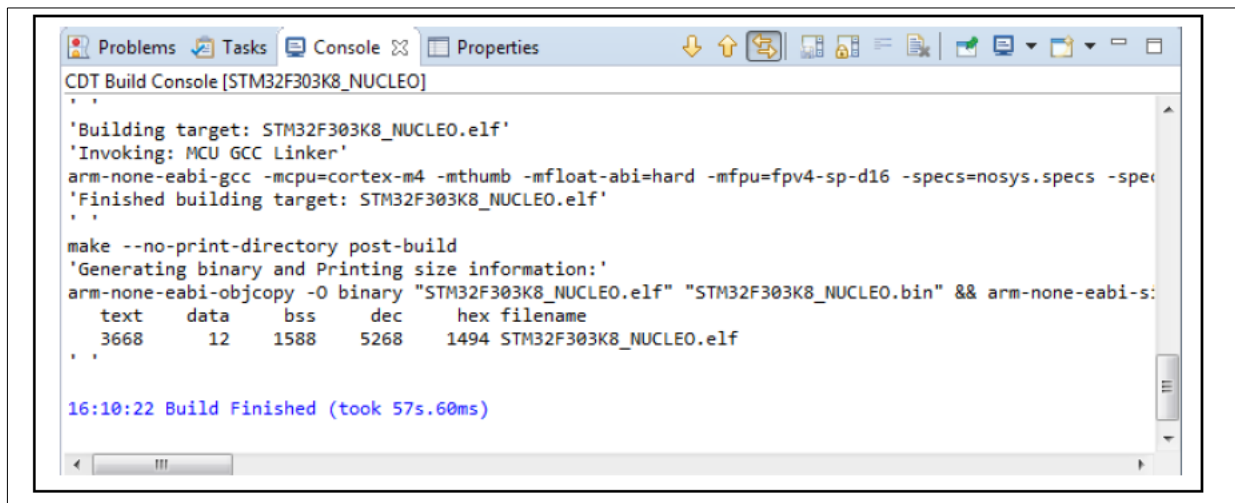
Problems Tasks Console Properties

CDT Build Console [STM32F303K8_NUCLEO]

' '
'Building target: STM32F303K8_NUCLEO.elf'
'Invoking: MCU GCC Linker'
arm-none-eabi-gcc -mcpu=cortex-m4 -mthumb -mfloat-abi=hard -mfpu=fpv4-sp-d16 -specs=nosys.specs -spe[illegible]
'Finished building target: STM32F303K8_NUCLEO.elf'
' '
make --no-print-directory post-build
'Generating binary and Printing size information:'
arm-none-eabi-objcopy -O binary "STM32F303K8_NUCLEO.elf" "STM32F303K8_NUCLEO.bin" && arm-none-eabi-s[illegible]

| text | data | bss | dec | hex | filename |
|---|---|---|---|---|---|
| 3668 | 12 | 1588 | 5268 | 1494 | STM32F303K8_NUCLEO.elf |

' '

16:10:22 Build Finished (took 57s.60ms)